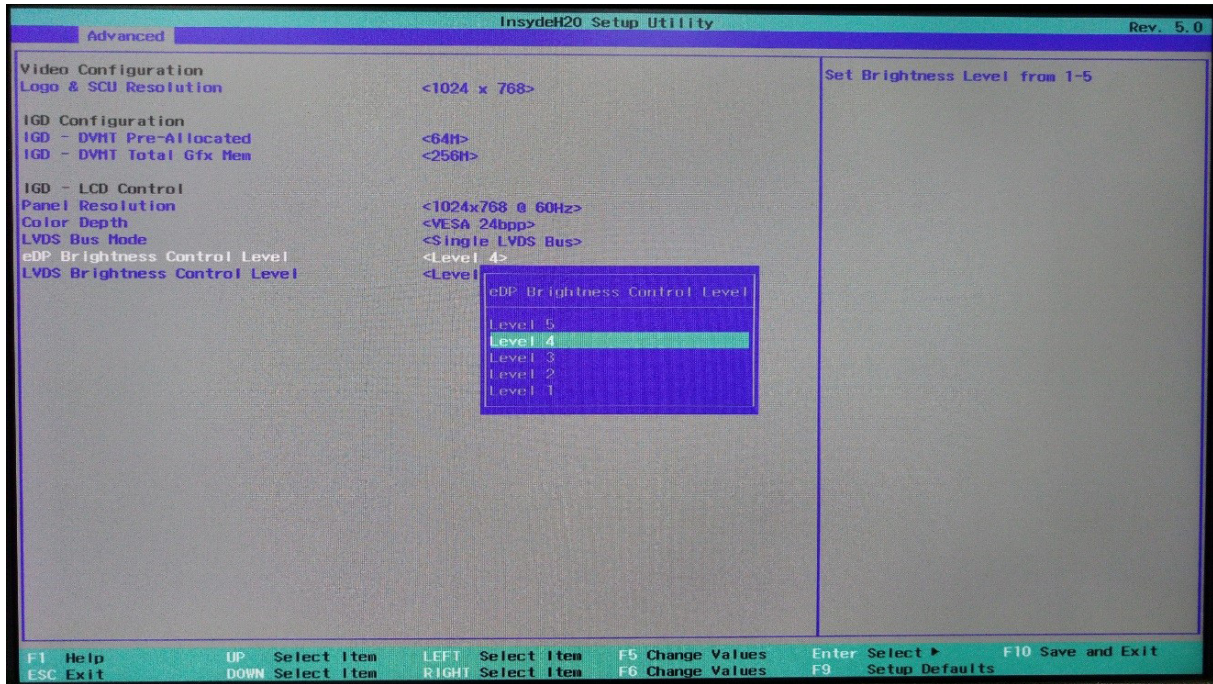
InsydeH2O Setup Utility
Advanced
Rev. 5.0

Video Configuration
Logo & SCU Resolution <1024 x 768>

IGD Configuration
IGD - DVMT Pre-Allocated <64M>
IGD - DVMT Total Gfx Mem <256M>

IGD - LCD Control
Panel Resolution <1024x768 @ 60Hz>
Color Depth <VESA 24bpp>
LVDS Bus Mode <Single LVDS Bus>
eDP Brightness Control Level <Level 4>
LVDS Brightness Control Level <Level

eDP Brightness Control Level
Level 5
Level 4
Level 3
Level 2
Level 1

Set Brightness Level from 1-5

F1 Help
ESC Exit
UP Select Item
DOWN Select Item
LEFT Select Item
RIGHT Select Item
F5 Change Values
F6 Change Values
Enter Select ►
F9 Setup Defaults
F10 Save and Exit